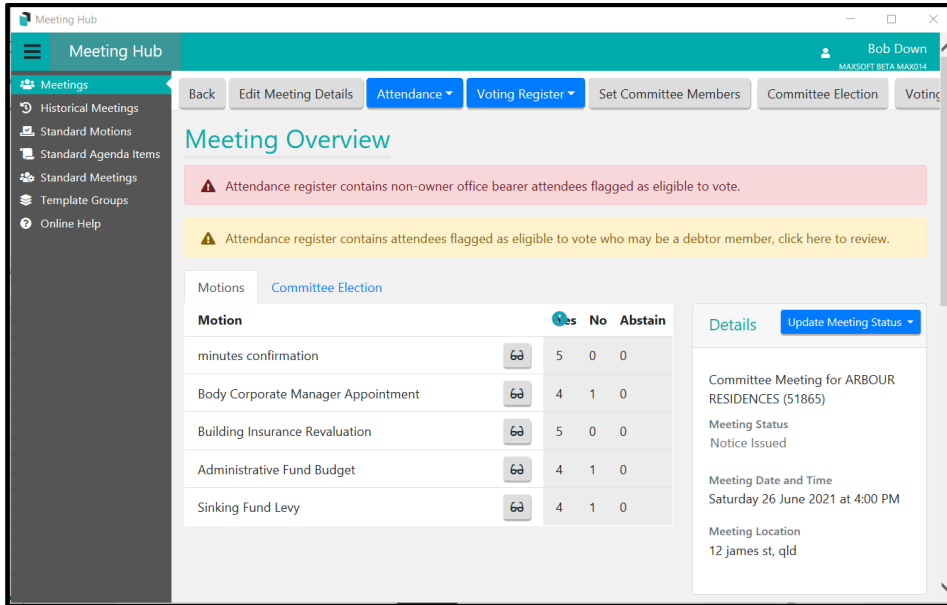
Meeting Hub

Meeting Hub

Bob Down
MAXSOFT BETA MAX014

Meetings
Historical Meetings
Standard Motions
Standard Agenda Items
Standard Meetings
Template Groups
Online Help

Back | Edit Meeting Details | Attendance | Voting Register | Set Committee Members | Committee Election | Voting

Meeting Overview

Attendance register contains non-owner office bearer attendees flagged as eligible to vote.

Attendance register contains attendees flagged as eligible to vote who may be a debtor member, click here to review.

Motions | Committee Election

| Motion | Yes | No | Abstain |
|---|---|---|---|
| minutes confirmation | 5 | 0 | 0 |
| Body Corporate Manager Appointment | 4 | 1 | 0 |
| Building Insurance Revaluation | 5 | 0 | 0 |
| Administrative Fund Budget | 4 | 1 | 0 |
| Sinking Fund Levy | 4 | 1 | 0 |

Details

Update Meeting Status

Committee Meeting for ARBOUR RESIDENCES (51865)

Meeting Status
Notice Issued

Meeting Date and Time
Saturday 26 June 2021 at 4:00 PM

Meeting Location
12 james st, qld